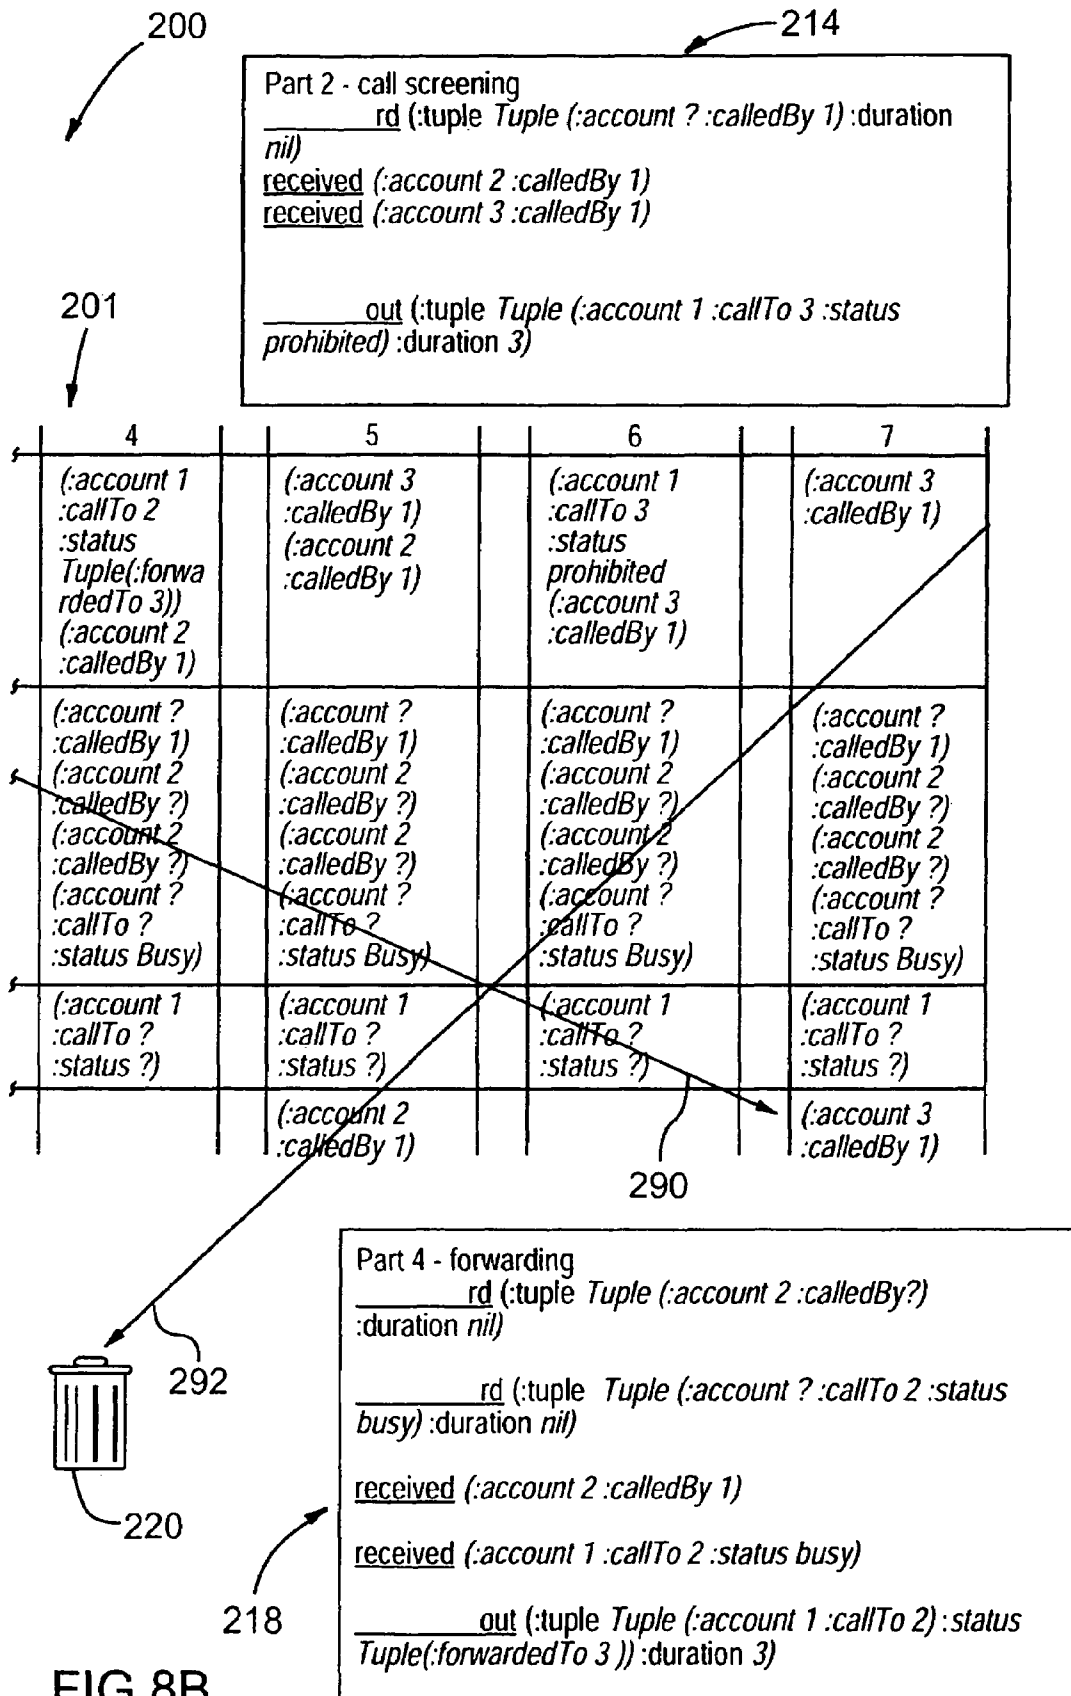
200

214

Part 2 - call screening
________rd (:tuple *Tuple (:account ? :calledBy 1)* :duration *nil)*
received *(:account 2 :calledBy 1)*
received *(:account 3 :calledBy 1)*

________out (:tuple *Tuple (:account 1 :callTo 3 :status prohibited)* :duration *3)*

201

| 4 | 5 | 6 | 7 |
|---|---|---|---|
| (:account 1 :callTo 2 :status Tuple(:forwardedTo 3)) (:account 2 :calledBy 1) | (:account 3 :calledBy 1) (:account 2 :calledBy 1) | (:account 1 :callTo 3 :status prohibited (:account 3 :calledBy 1) | (:account 3 :calledBy 1) |
| (:account ? :calledBy 1) (:account 2 :calledBy ?) (:account 2 :calledBy ?) (:account ? :callTo ? :status Busy) | (:account ? :calledBy 1) (:account 2 :calledBy ?) (:account 2 :calledBy ?) (:account ? :callTo ? :status Busy) | (:account ? :calledBy 1) (:account 2 :calledBy ?) (:account 2 :calledBy ?) (:account ? :callTo ? :status Busy) | (:account ? :calledBy 1) (:account 2 :calledBy ?) (:account 2 :calledBy ?) (:account ? :callTo ? :status Busy) |
| (:account 1 :callTo ? :status ?) | (:account 1 :callTo ? :status ?) | (:account 1 :callTo ? :status ?) | (:account 1 :callTo ? :status ?) |
| | (:account 2 :calledBy 1) | | (:account 3 :calledBy 1) |

290

292

220

Part 4 - forwarding
________rd (:tuple *Tuple (:account 2 :calledBy?)* :duration *nil)*

________rd (:tuple *Tuple (:account ? :callTo 2 :status busy)* :duration *nil)*

received *(:account 2 :calledBy 1)*

received *(:account 1 :callTo 2 :status busy)*

________out (:tuple *Tuple (:account 1 :callTo 2)* :status *Tuple(:forwardedTo 3 ))* :duration *3)*

218

FIG 8B